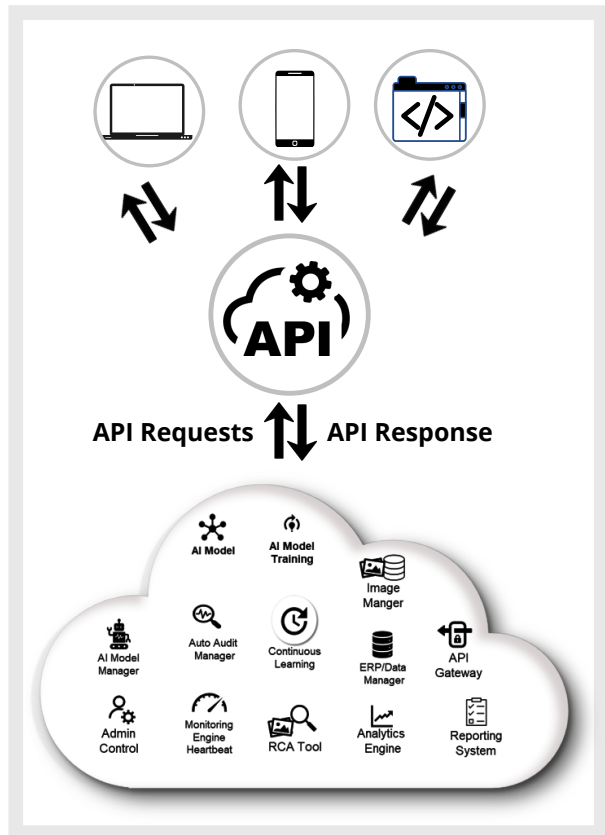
API

API Requests API Response

AI Model

AI Model Training

Image Manger

AI Model Manager

Auto Audit Manager

Continuous Learning

ERP/Data Manager

API Gateway

Admin Control

Monitoring Engine Heartbeat

RCA Tool

Analytics Engine

Reporting System